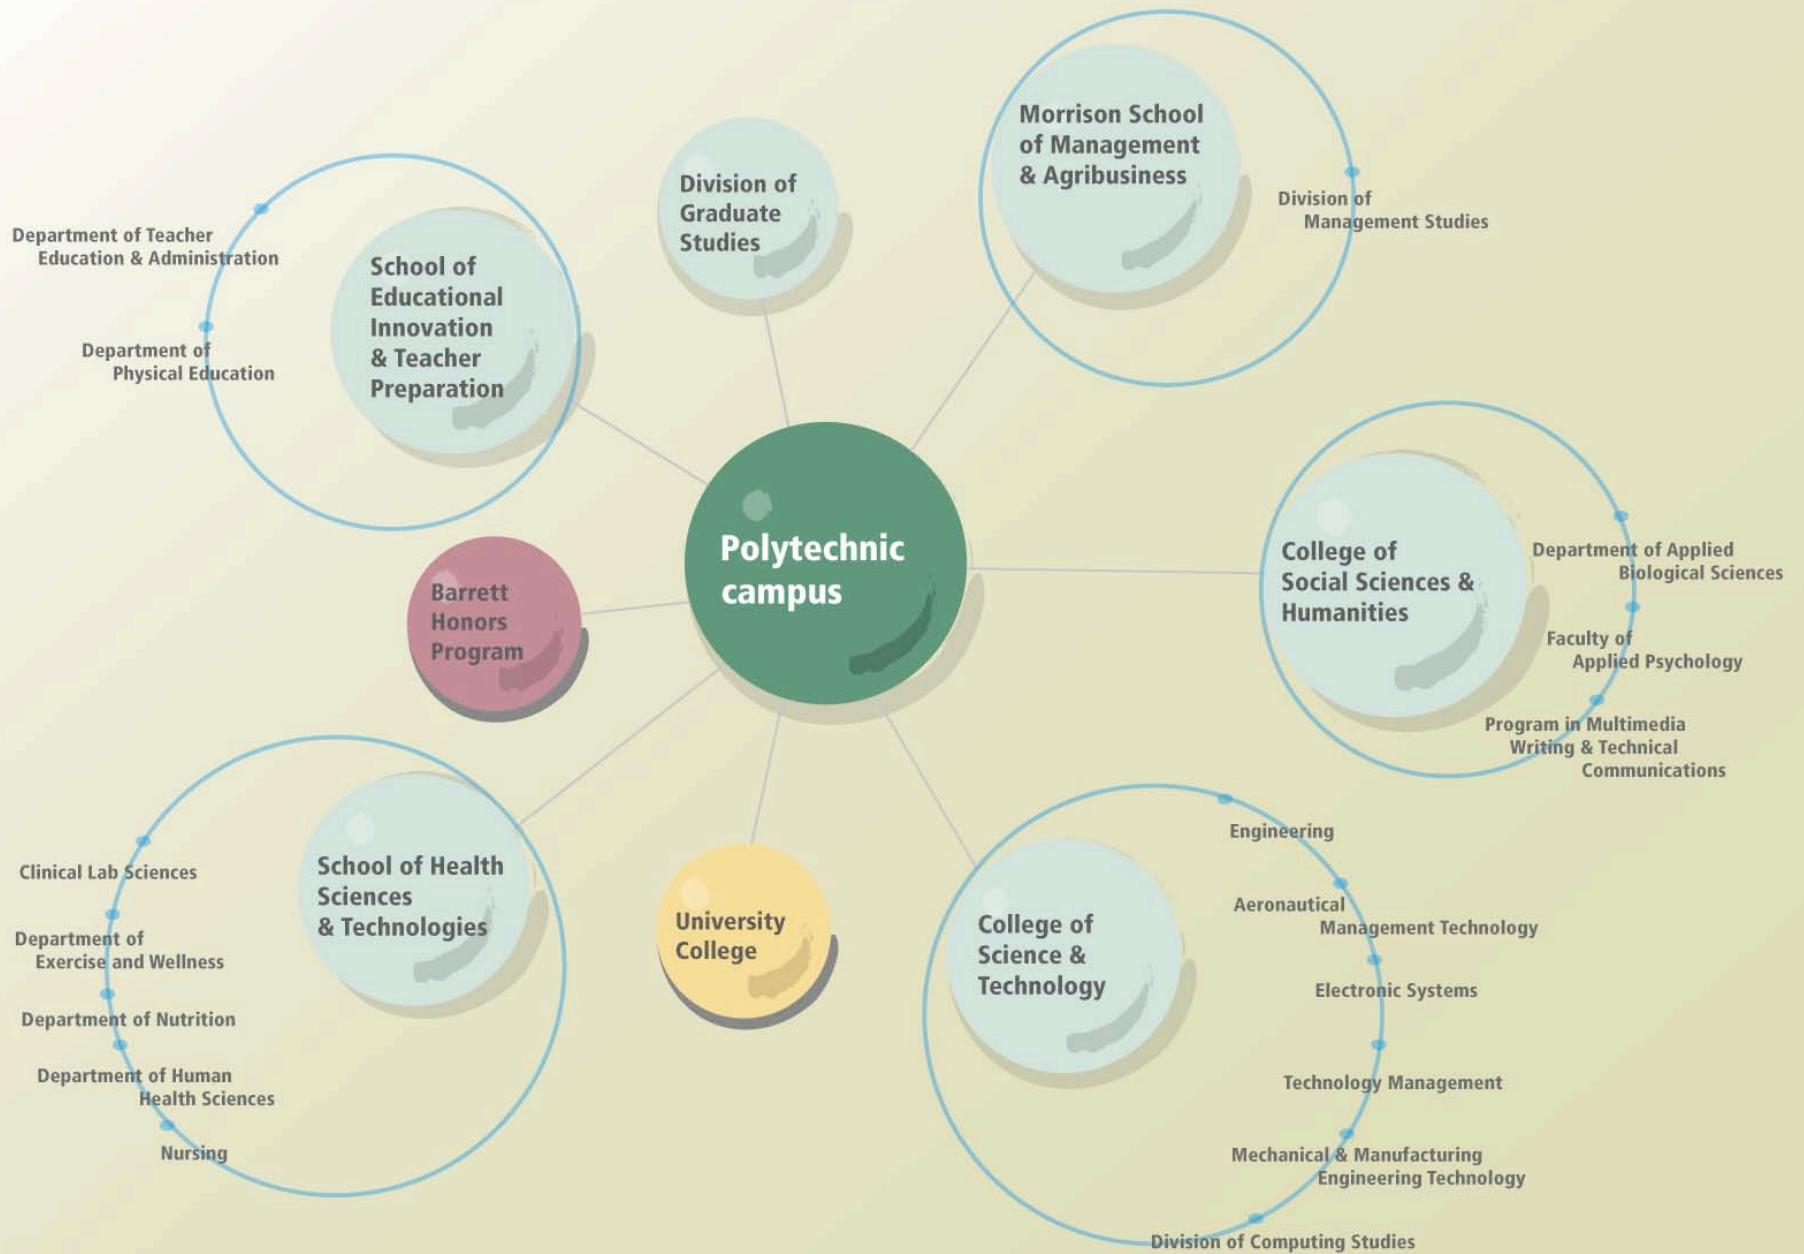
Polytechnic campus

Division of Graduate Studies

Morrison School of Management & Agribusiness

Division of Management Studies

School of Educational Innovation & Teacher Preparation

Department of Teacher Education & Administration

Department of Physical Education

Barrett Honors Program

College of Social Sciences & Humanities

Department of Applied Biological Sciences

Faculty of Applied Psychology

Program in Multimedia Writing & Technical Communications

School of Health Sciences & Technologies

Clinical Lab Sciences

Department of Exercise and Wellness

Department of Nutrition

Department of Human Health Sciences

Nursing

University College

College of Science & Technology

Engineering

Aeronautical Management Technology

Electronic Systems

Technology Management

Mechanical & Manufacturing Engineering Technology

Division of Computing Studies